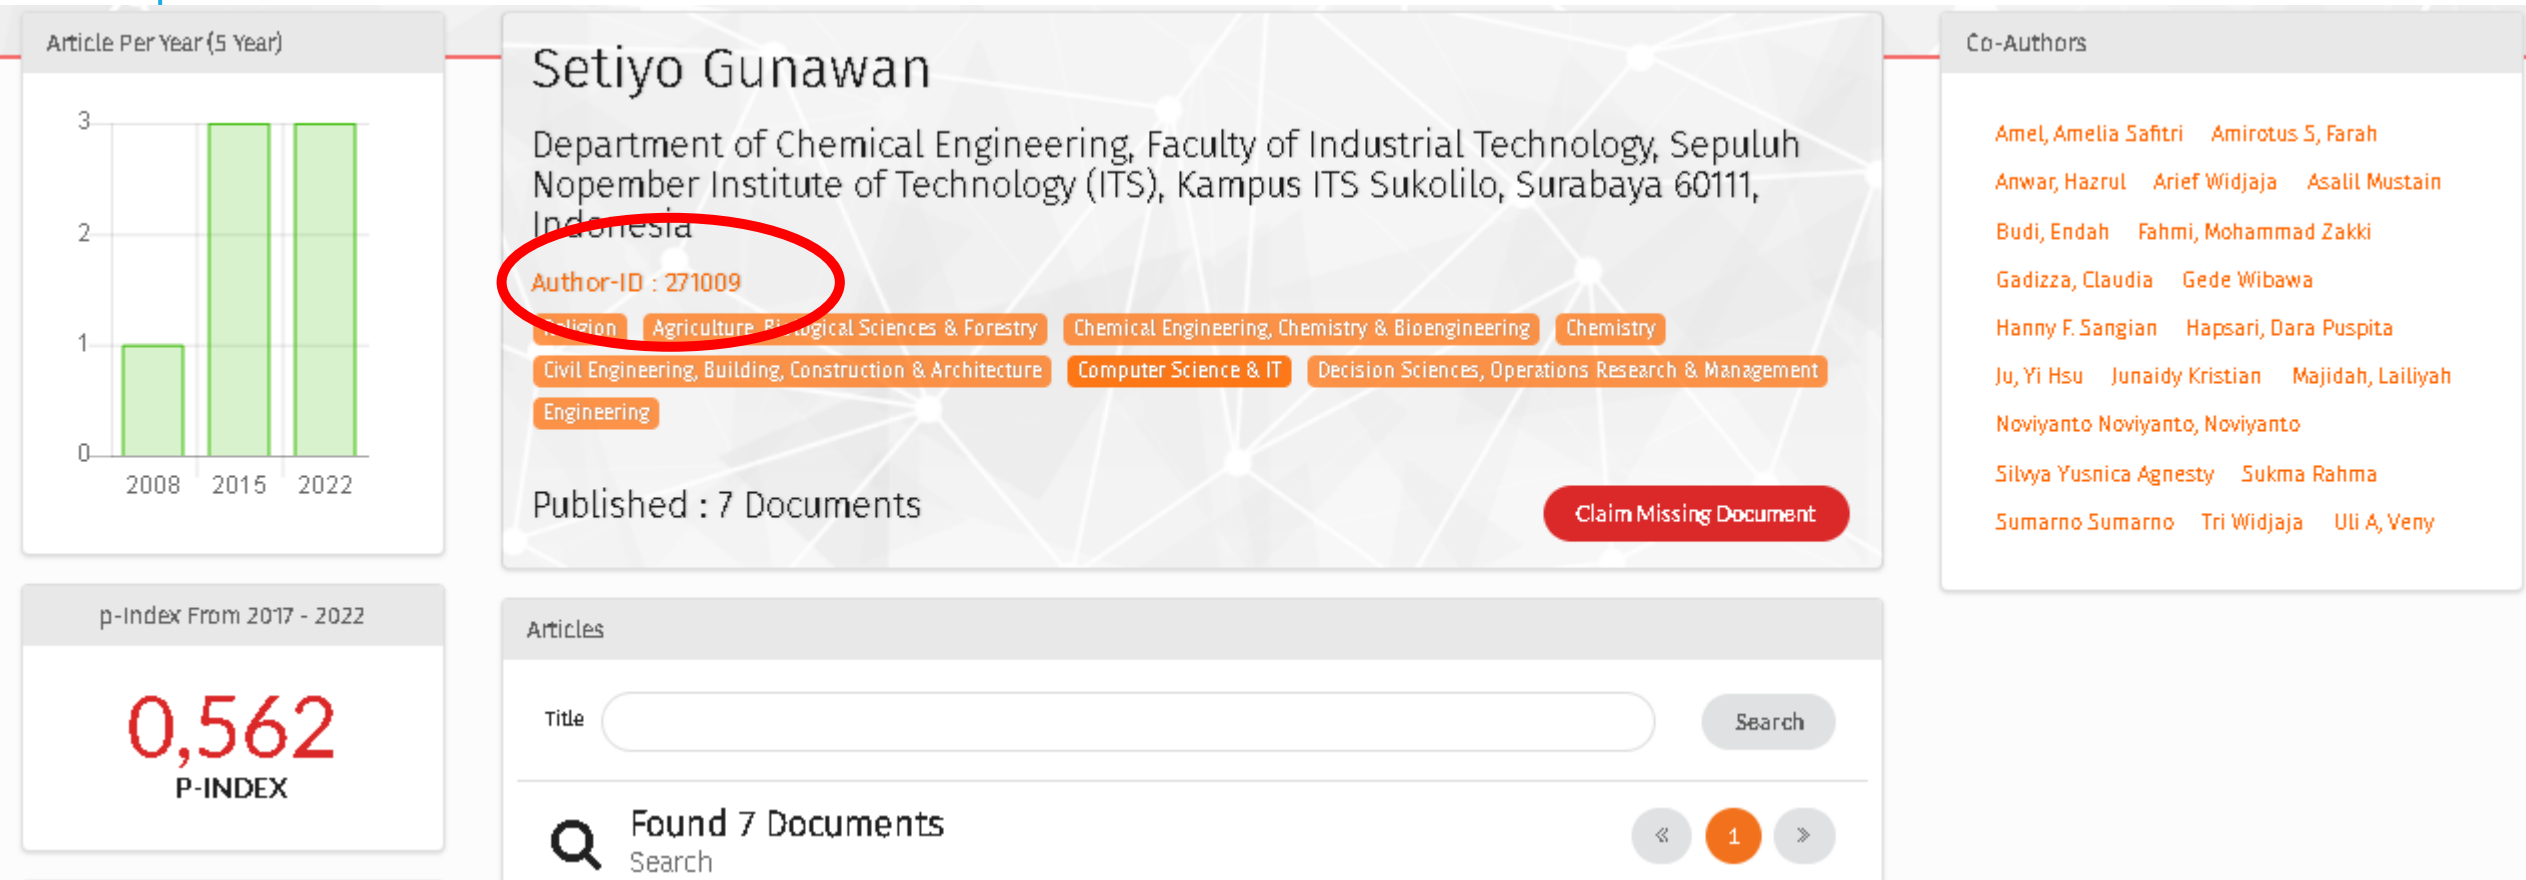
Article Per Year (5 Year)

3
2
1
0
2008 2015 2022

p-Index From 2017 - 2022

0,562
P-INDEX

Setiyo Gunawan

Department of Chemical Engineering, Faculty of Industrial Technology, Sepuluh Nopember Institute of Technology (ITS), Kampus ITS Sukolilo, Surabaya 60111, Indonesia

Author-ID : 271009

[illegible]ligion Agriculture, Bi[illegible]ogical Sciences & Forestry Chemical Engineering, Chemistry & Bioengineering Chemistry Civil Engineering, Building, Construction & Architecture Computer Science & IT Decision Sciences, Operations Research & Management Engineering

Published : 7 Documents

Claim Missing Document

Articles

Title

Search

Found 7 Documents
Search

1

Co-Authors

Amel, Amelia Safitri Amirotus S, Farah Anwar, Hazrul Arief Widjaja Asalil Mustain Budi, Endah Fahmi, Mohammad Zakki Gadizza, Claudia Gede Wibawa Hanny F. Sangian Hapsari, Dara Puspita Ju, Yi Hsu Junaidy Kristian Majidah, Lailiyah Noviyanto Noviyanto, Noviyanto Silvya Yusnica Agnesty Sukma Rahma Sumarno Sumarno Tri Widjaja Uli A, Veny